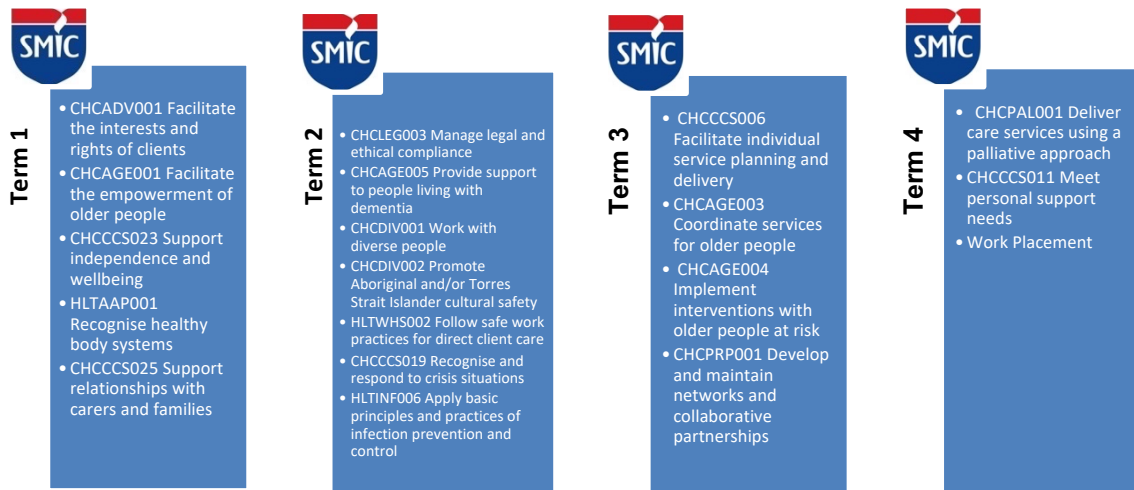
SMIC

Term 1

• CHCADV001 Facilitate the interests and rights of clients
• CHCAGE001 Facilitate the empowerment of older people
• CHCCCS023 Support independence and wellbeing
• HLTAAP001 Recognise healthy body systems
• CHCCCS025 Support relationships with carers and families

SMIC

Term 2

• CHCLEG003 Manage legal and ethical compliance
• CHCAGE005 Provide support to people living with dementia
• CHCDIV001 Work with diverse people
• CHCDIV002 Promote Aboriginal and/or Torres Strait Islander cultural safety
• HLTWHS002 Follow safe work practices for direct client care
• CHCCCS019 Recognise and respond to crisis situations
• HLTINF006 Apply basic principles and practices of infection prevention and control

SMIC

Term 3

• CHCCCS006 Facilitate individual service planning and delivery
• CHCAGE003 Coordinate services for older people
• CHCAGE004 Implement interventions with older people at risk
• CHCPRP001 Develop and maintain networks and collaborative partnerships

SMIC

Term 4

• CHCPAL001 Deliver care services using a palliative approach
• CHCCCS011 Meet personal support needs
• Work Placement